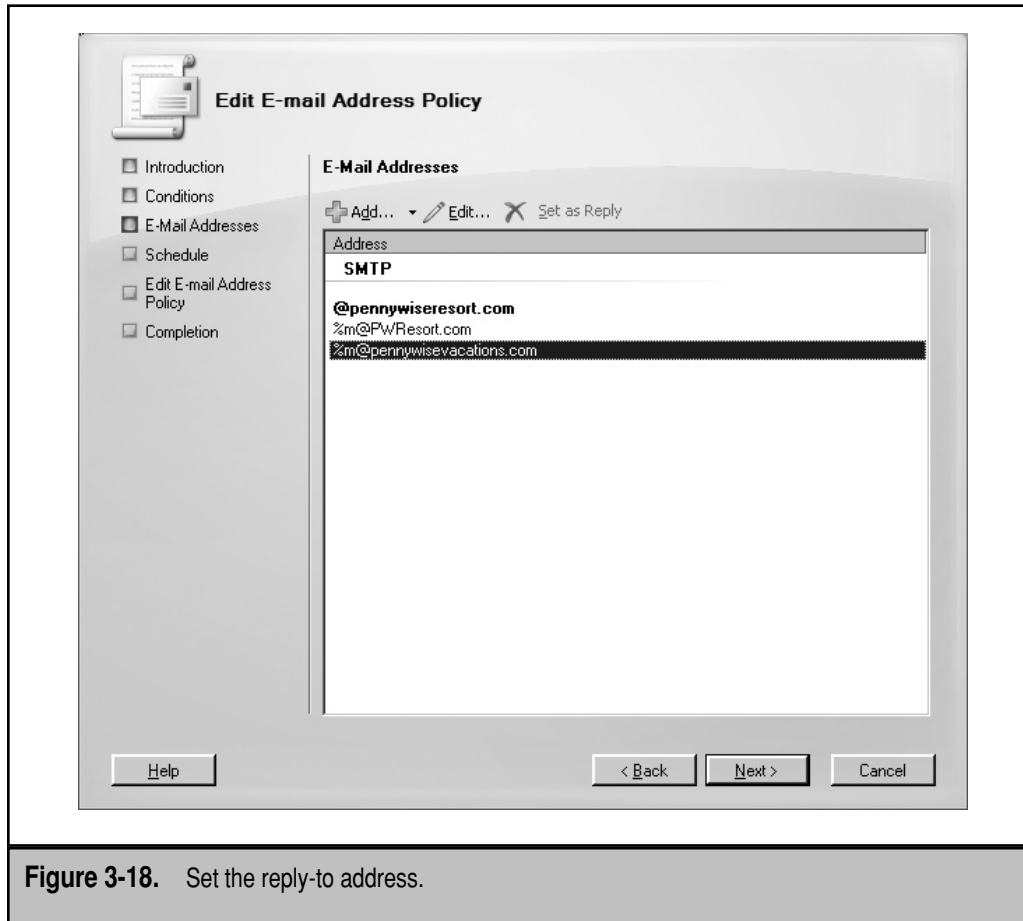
Edit E-mail Address Policy

Introduction
Conditions
E-Mail Addresses
Schedule
Edit E-mail Address Policy
Completion

E-Mail Addresses

Add... Edit... Set as Reply

| Address |
|---|
| SMTP |
| @pennywiseresort.com |
| %m@PWResort.com |
| %m@pennywisevacations.com |

Help

< Back Next > Cancel

Figure 3-18. Set the reply-to address.